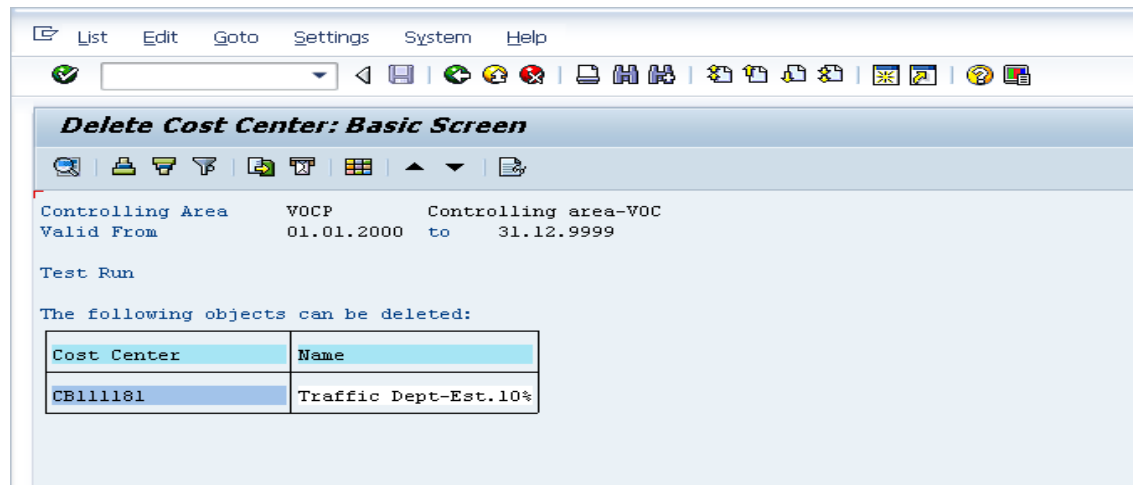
List Edit Goto Settings System Help

Delete Cost Center: Basic Screen

Controlling Area VOCP Controlling area-VOC
Valid From 01.01.2000 to 31.12.9999

Test Run

The following objects can be deleted:

| Cost Center | Name |
|---|---|
| CB111181 | Traffic Dept-Est.10% |